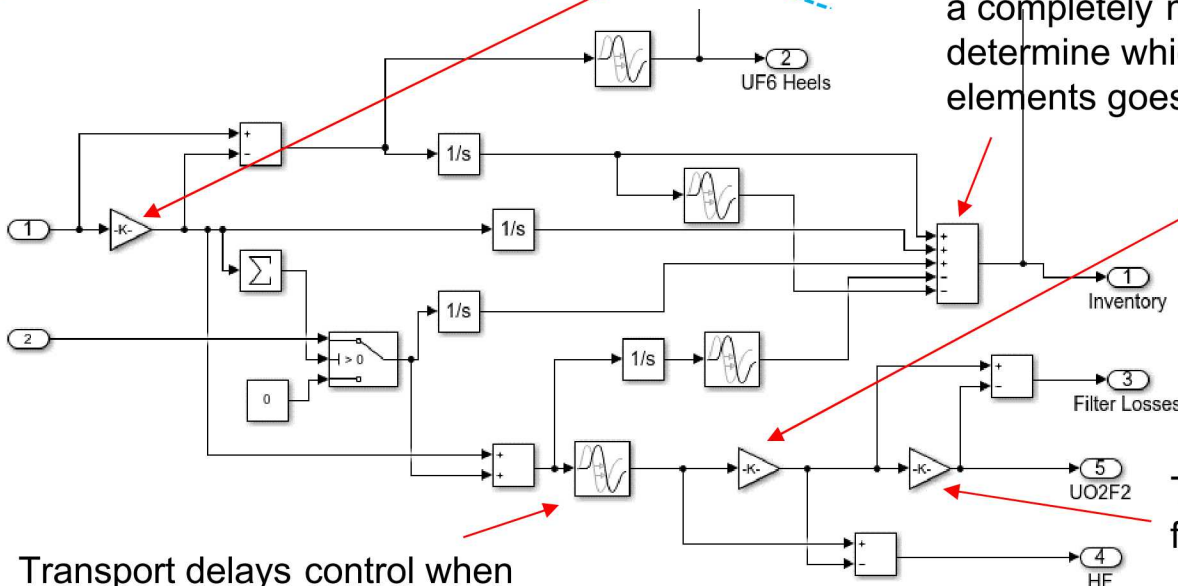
a completely r
determine whi
elements goes

2
UF6 Heels

+
-

1/s

1
-K-

1/s

+
+
+
-
-

$\sum$

1
Inventory

2

1/s

> 0

1/s

0

+
-

3
Filter Losses

+
+

-K-

-K-

5
UO2F2

+
-

4
HF

Transport delays control when